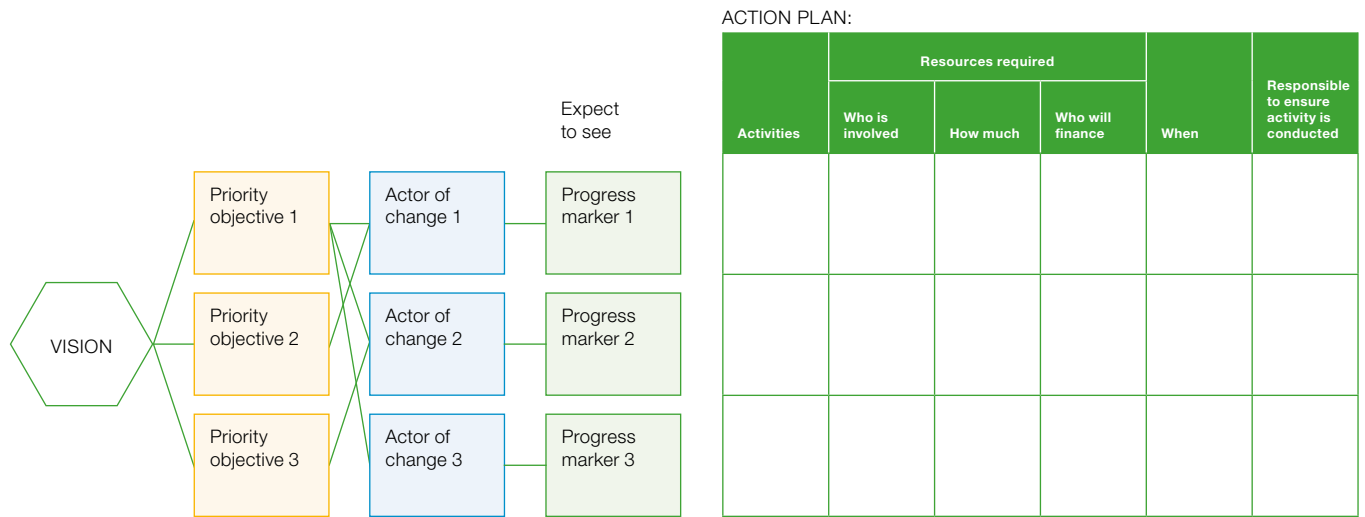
VISION

Priority objective 1

Priority objective 2

Priority objective 3

Actor of change 1

Actor of change 2

Actor of change 3

Expect to see

Progress marker 1

Progress marker 2

Progress marker 3

ACTION PLAN:

| Activities | Resources required: Who is involved | Resources required: How much | Resources required: Who will finance | When | Responsible to ensure activity is conducted |
|---|---|---|---|---|---|
| | | | | | |
| | | | | | |
| | | | | | |